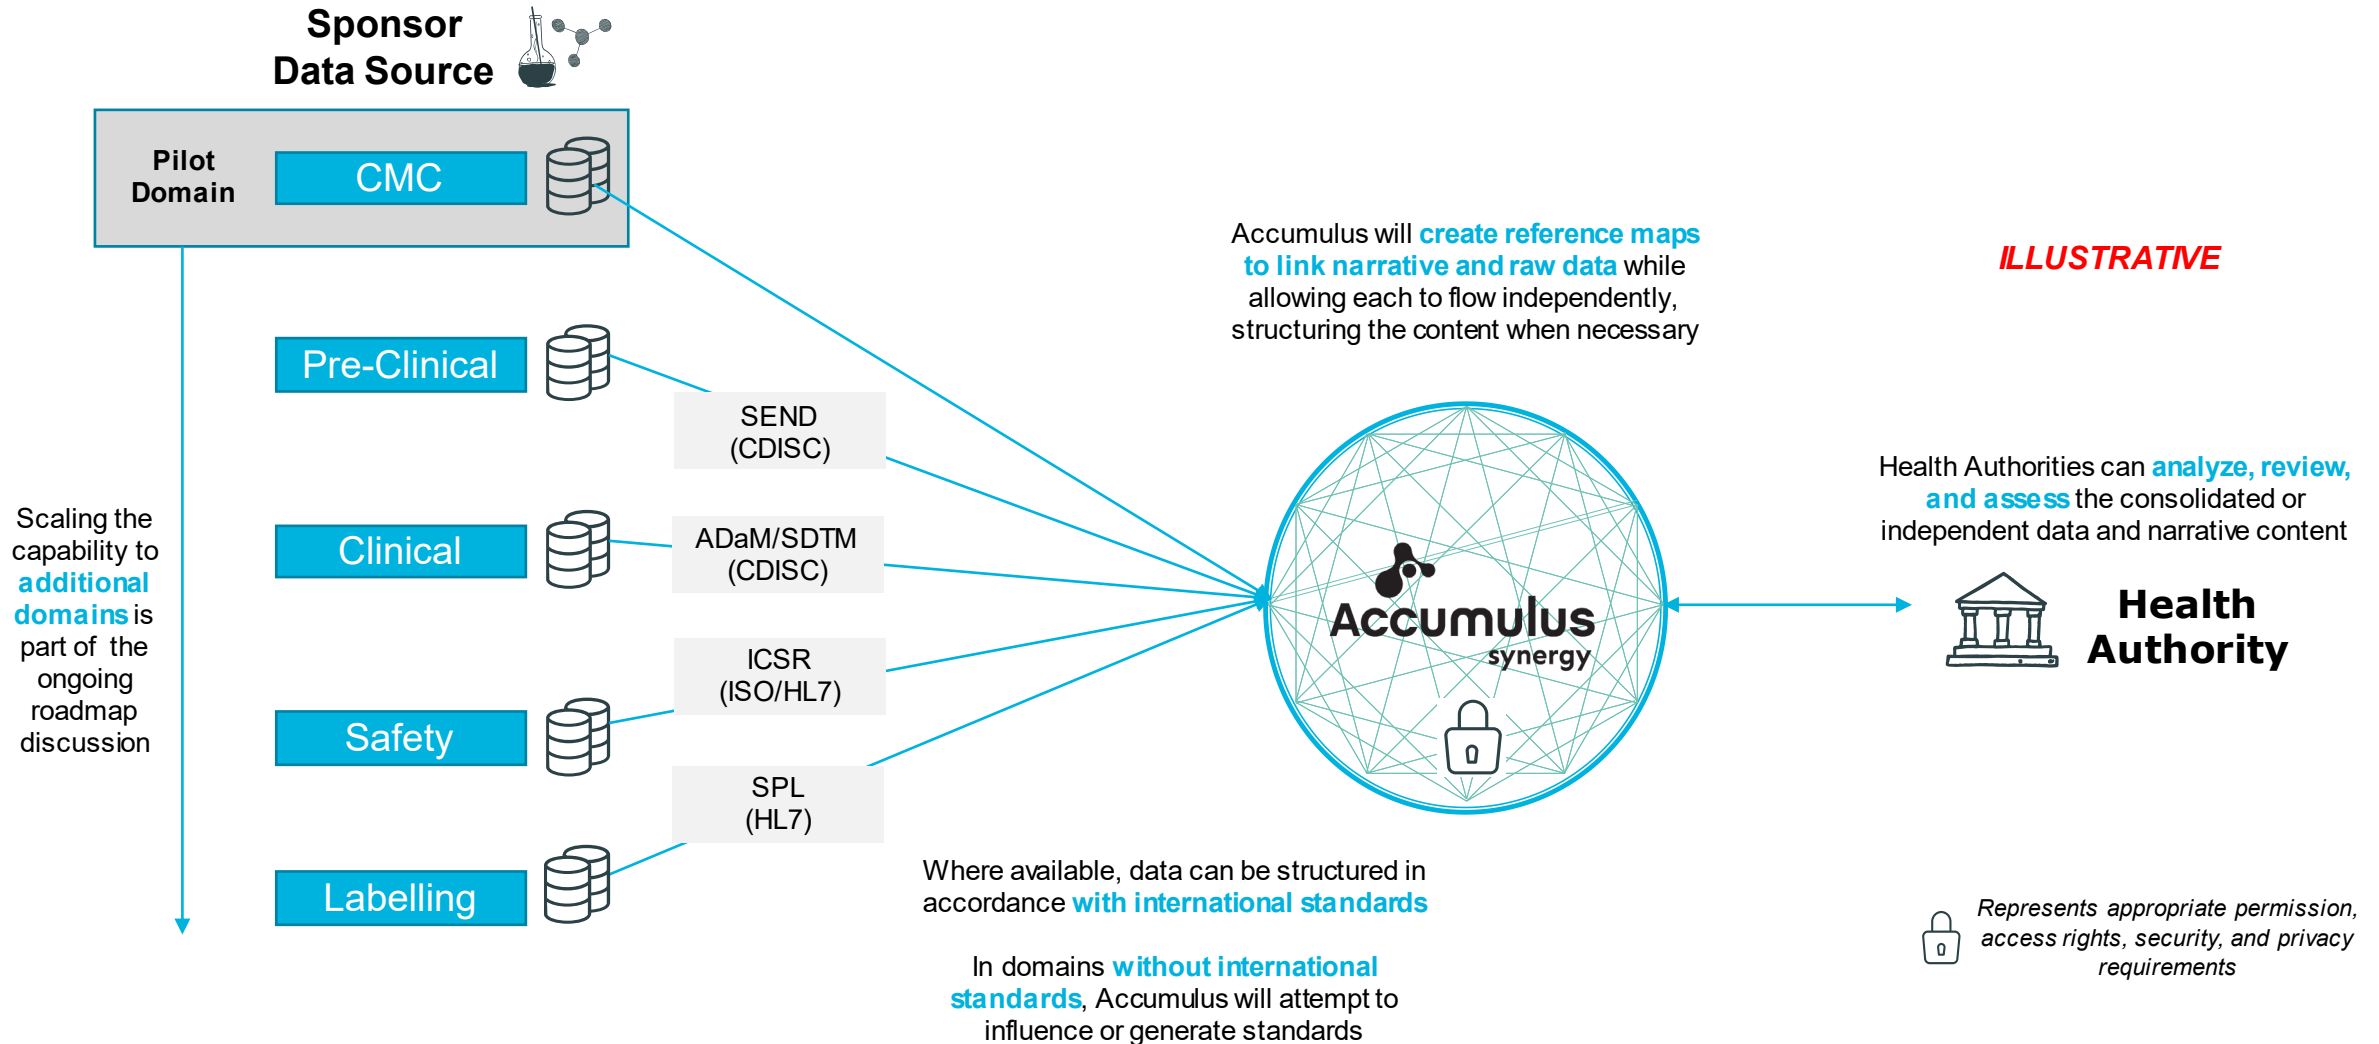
Sponsor Data Source

Pilot Domain

CMC

Pre-Clinical

Clinical

Safety

Labelling

Scaling the capability to additional domains is part of the ongoing roadmap discussion

SEND (CDISC)

ADaM/SDTM (CDISC)

ICSR (ISO/HL7)

SPL (HL7)

Accumulus will create reference maps to link narrative and raw data while allowing each to flow independently, structuring the content when necessary

ILLUSTRATIVE

Accumulus synergy

Health Authorities can analyze, review, and assess the consolidated or independent data and narrative content

Health Authority

Where available, data can be structured in accordance with international standards

In domains without international standards, Accumulus will attempt to influence or generate standards

Represents appropriate permission, access rights, security, and privacy requirements